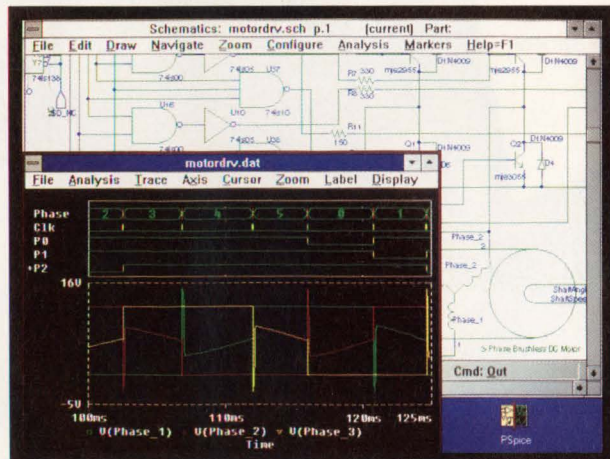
Schematics: motordrv.sch p.1 (current) Part:
File Edit Draw Navigate Zoom Configure Analysis Markers Help=F1

Y7
74s138
74s00
74S05 U37
74s10
R7 330
R8 330
mjs2955
D1N4009
U8
U10
74S05 U36
R11
150
Q1
D1N4009
Q2
D4
mjs3055
Phase_2
Phase_2
Phase_1
Shaft
ShaftSpeed
3 Phase Brushless DC Motor

motordrv.dat
File Analysis Trace Axis Cursor Zoom Label Display

Phase
Clk
P0
P1
P2
2 3 4 5 0 1
16V
-5V
100ms 110ms 120ms 125ms
V(Phase_1) V(Phase_2) V(Phase_3)
Time

Cmd: Out
PSpice